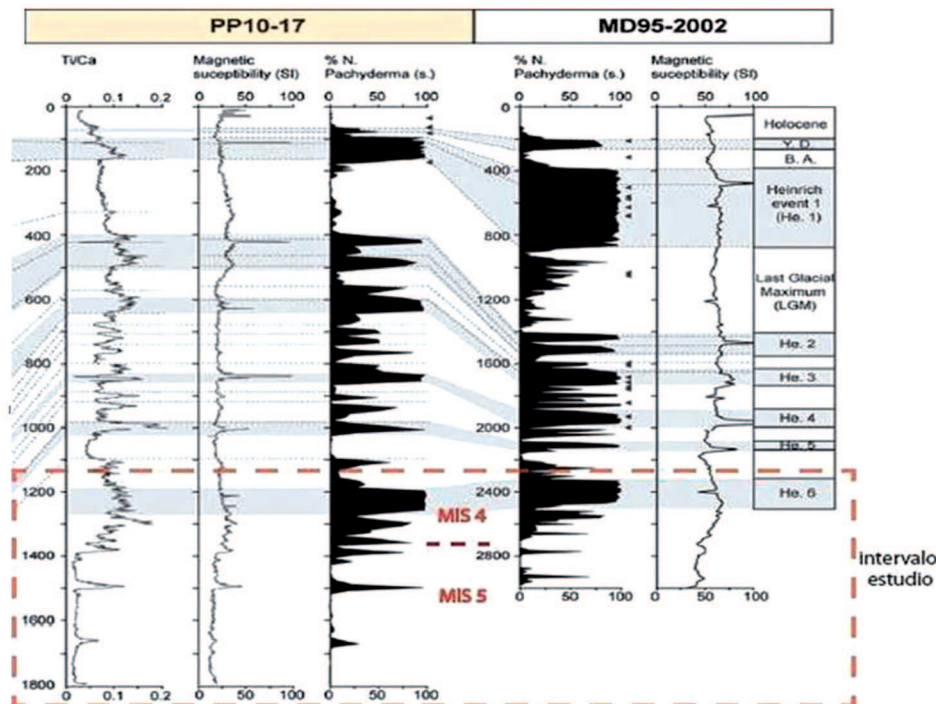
PP10-17

MD95-2002

Ti/Ca
0 0.1 0.2

Magnetic suceptibility (SI)
0 50 100

% N. Pachyderma (s.)
0 50 100

% N. Pachyderma (s.)
0 50 100

Magnetic suceptibility (SI)
0 50 100

0
200
400
600
800
1000
1200
1400
1600
1800

0
400
800
1200
1600
2000
2400
2800

Holocene
Y. D.
B. A.
Heinrich event 1 (He. 1)
Last Glacial Maximum (LGM)
He. 2
He. 3
He. 4
He. 5
He. 6

MIS 4
MIS 5

0 50 100
0 50 100

0 0.1 0.2
0 50 100
0 50 100

intervalo estudio